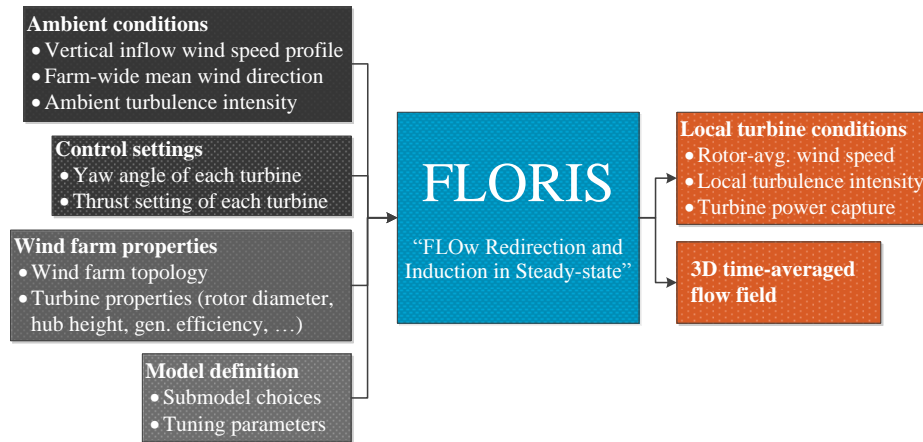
Ambient conditions
• Vertical inflow wind speed profile
• Farm-wide mean wind direction
• Ambient turbulence intensity

Control settings
• Yaw angle of each turbine
• Thrust setting of each turbine

Wind farm properties
• Wind farm topology
• Turbine properties (rotor diameter, hub height, gen. efficiency, …)

Model definition
• Submodel choices
• Tuning parameters

FLORIS
"FLOw Redirection and Induction in Steady-state"

Local turbine conditions
• Rotor-avg. wind speed
• Local turbulence intensity
• Turbine power capture

3D time-averaged flow field